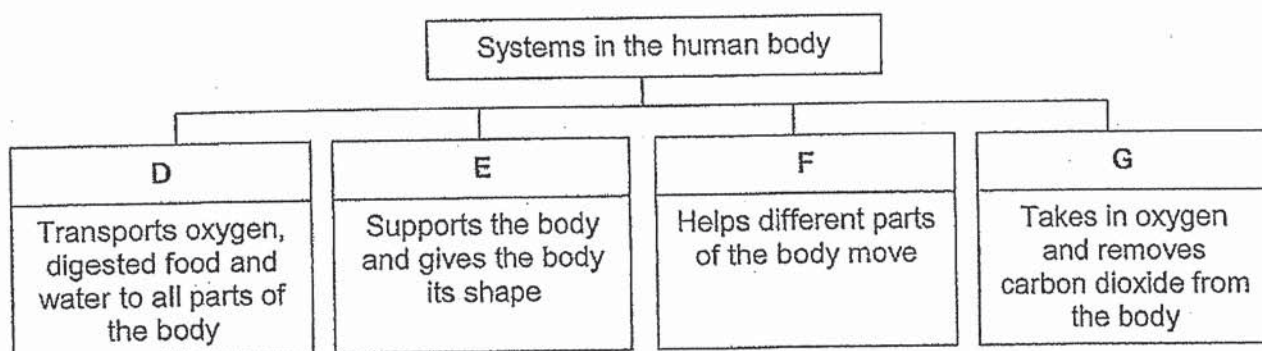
Systems in the human body

D
Transports oxygen, digested food and water to all parts of the body

E
Supports the body and gives the body its shape

F
Helps different parts of the body move

G
Takes in oxygen and removes carbon dioxide from the body